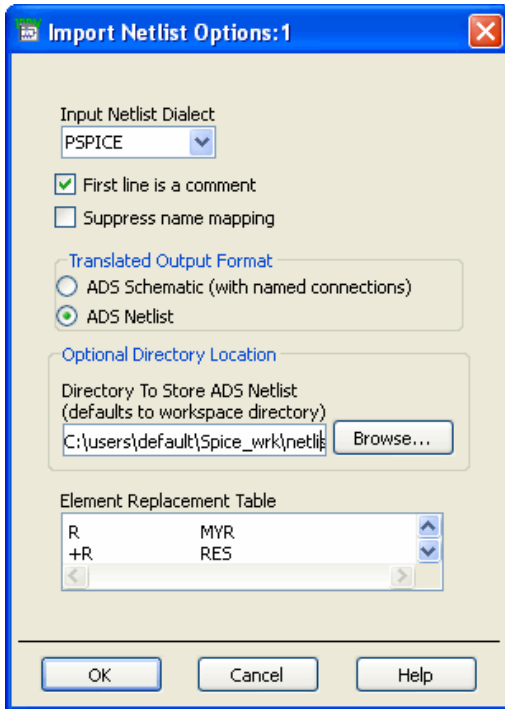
Import Netlist Options:1

Input Netlist Dialect
PSPICE

First line is a comment

Suppress name mapping

Translated Output Format

ADS Schematic (with named connections)

ADS Netlist

Optional Directory Location

Directory To Store ADS Netlist
(defaults to workspace directory)

C:\users\default\Spice_wrk\netlis

Browse...

Element Replacement Table

| R | MYR |
|---|---|
| +R | RES |

OK

Cancel

Help